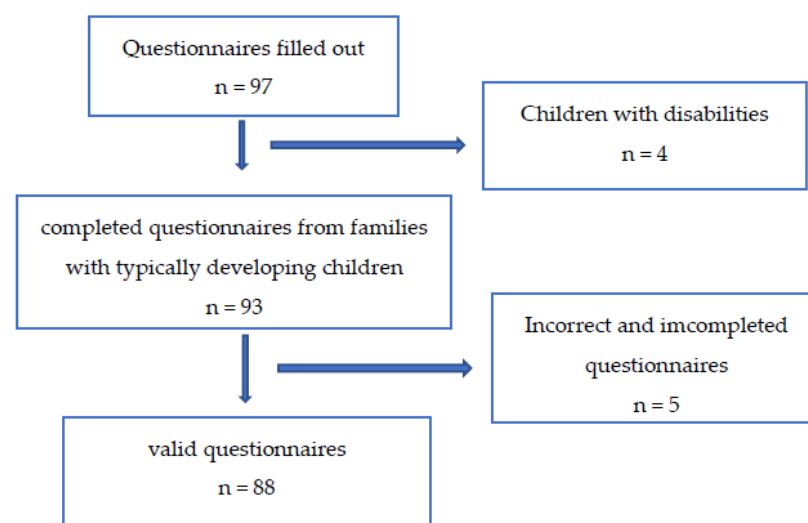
Questionnaires filled out
n = 97

Children with disabilities
n = 4

completed questionnaires from families with typically developing children
n = 93

Incorrect and imcompleted questionnaires
n = 5

valid questionnaires
n = 88